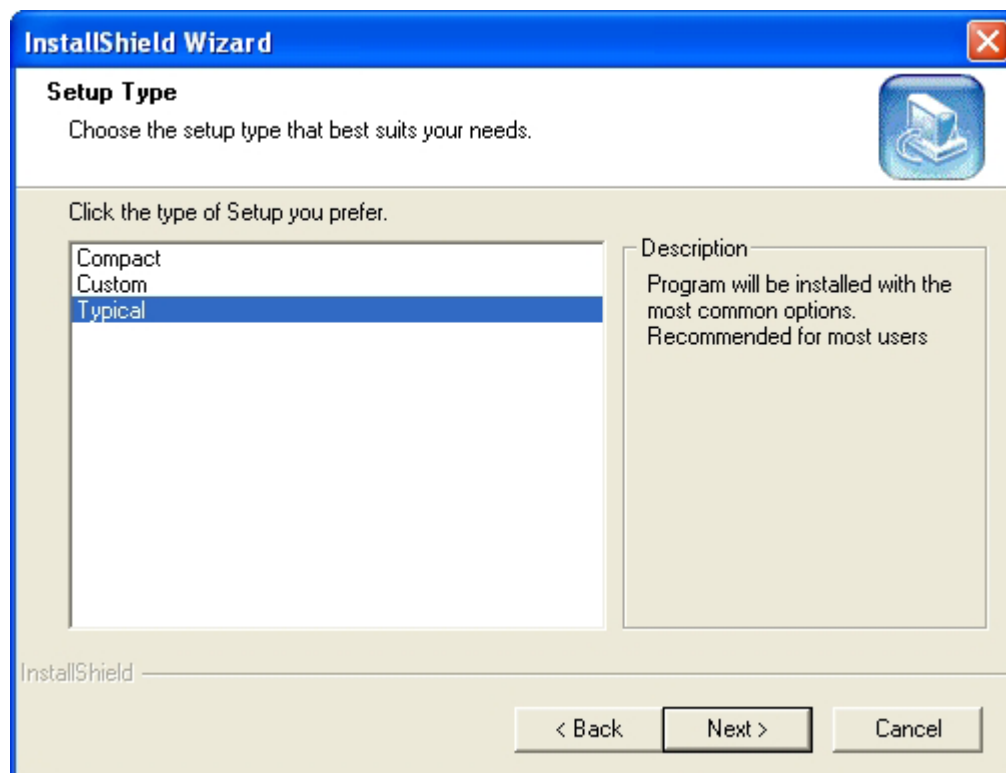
InstallShield Wizard

Setup Type

Choose the setup type that best suits your needs.

Click the type of Setup you prefer.

Compact
Custom
Typical

Description

Program will be installed with the most common options. Recommended for most users

InstallShield

< Back

Next >

Cancel